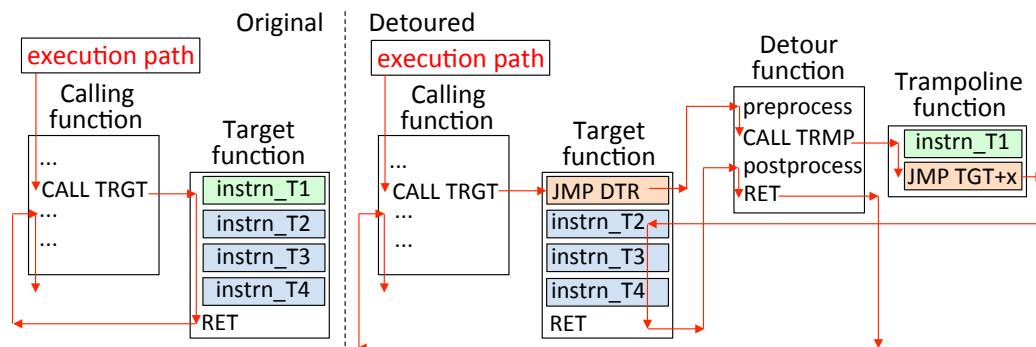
Original

execution path

Calling function

...
CALL TRGT
...
...

Target function

instrn_T1
instrn_T2
instrn_T3
instrn_T4
RET

Detoured

execution path

Calling function

...
CALL TRGT
...
...

Target function

JMP DTR
instrn_T2
instrn_T3
instrn_T4
RET

Detour function

preprocess
CALL TRMP
postprocess
RET

Trampoline function

instrn_T1
JMP TGT+x